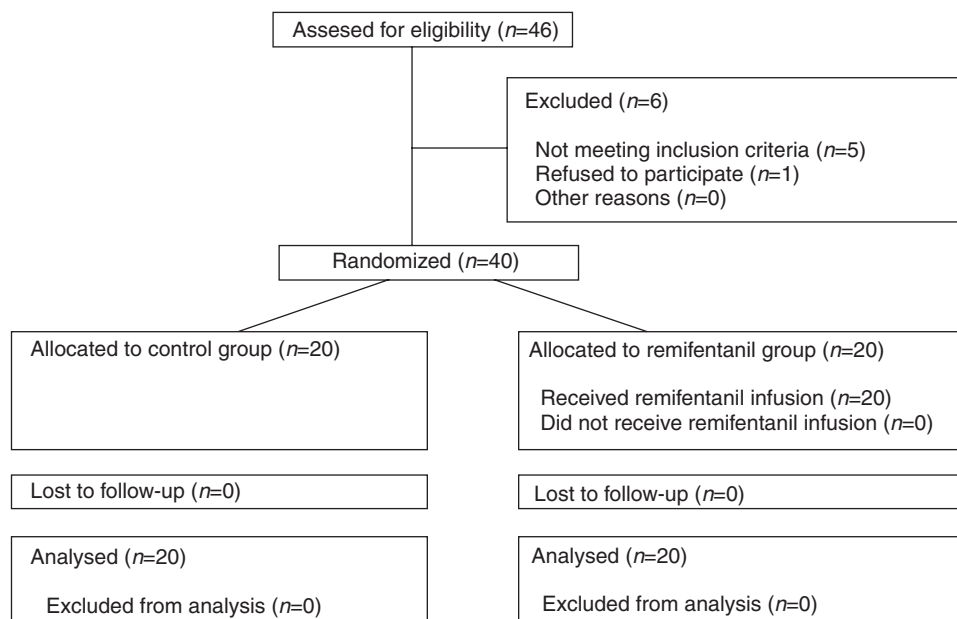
Assesed for eligibility ($n$=46)

Excluded ($n$=6)

Not meeting inclusion criteria ($n$=5)
Refused to participate ($n$=1)
Other reasons ($n$=0)

Randomized ($n$=40)

Allocated to control group ($n$=20)

Allocated to remifentanil group ($n$=20)

Received remifentanil infusion ($n$=20)
Did not receive remifentanil infusion ($n$=0)

Lost to follow-up ($n$=0)

Lost to follow-up ($n$=0)

Analysed ($n$=20)

Excluded from analysis ($n$=0)

Analysed ($n$=20)

Excluded from analysis ($n$=0)